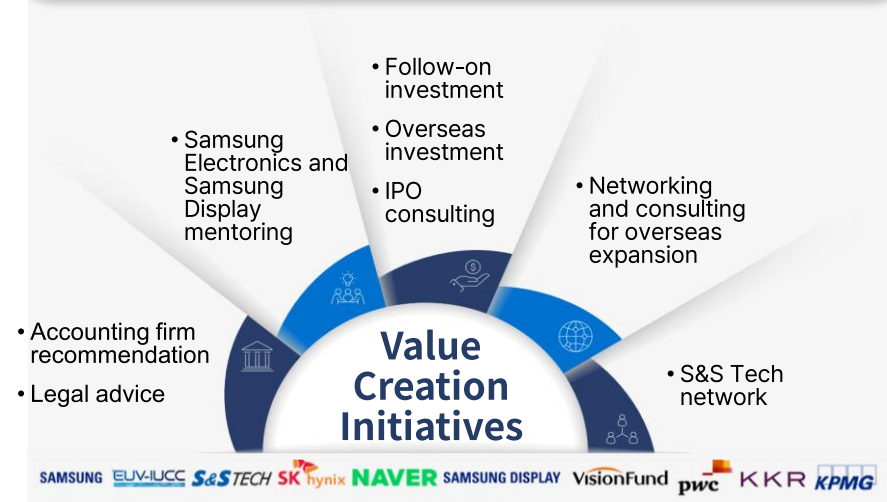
• Follow-on investment
• Overseas investment
• IPO consulting

• Samsung Electronics and Samsung Display mentoring

• Networking and consulting for overseas expansion

• Accounting firm recommendation
• Legal advice

• S&S Tech network

Value Creation Initiatives

SAMSUNG EUV-IUCC S&S TECH SK hynix NAVER SAMSUNG DISPLAY VisionFund pwc KKR KPMG